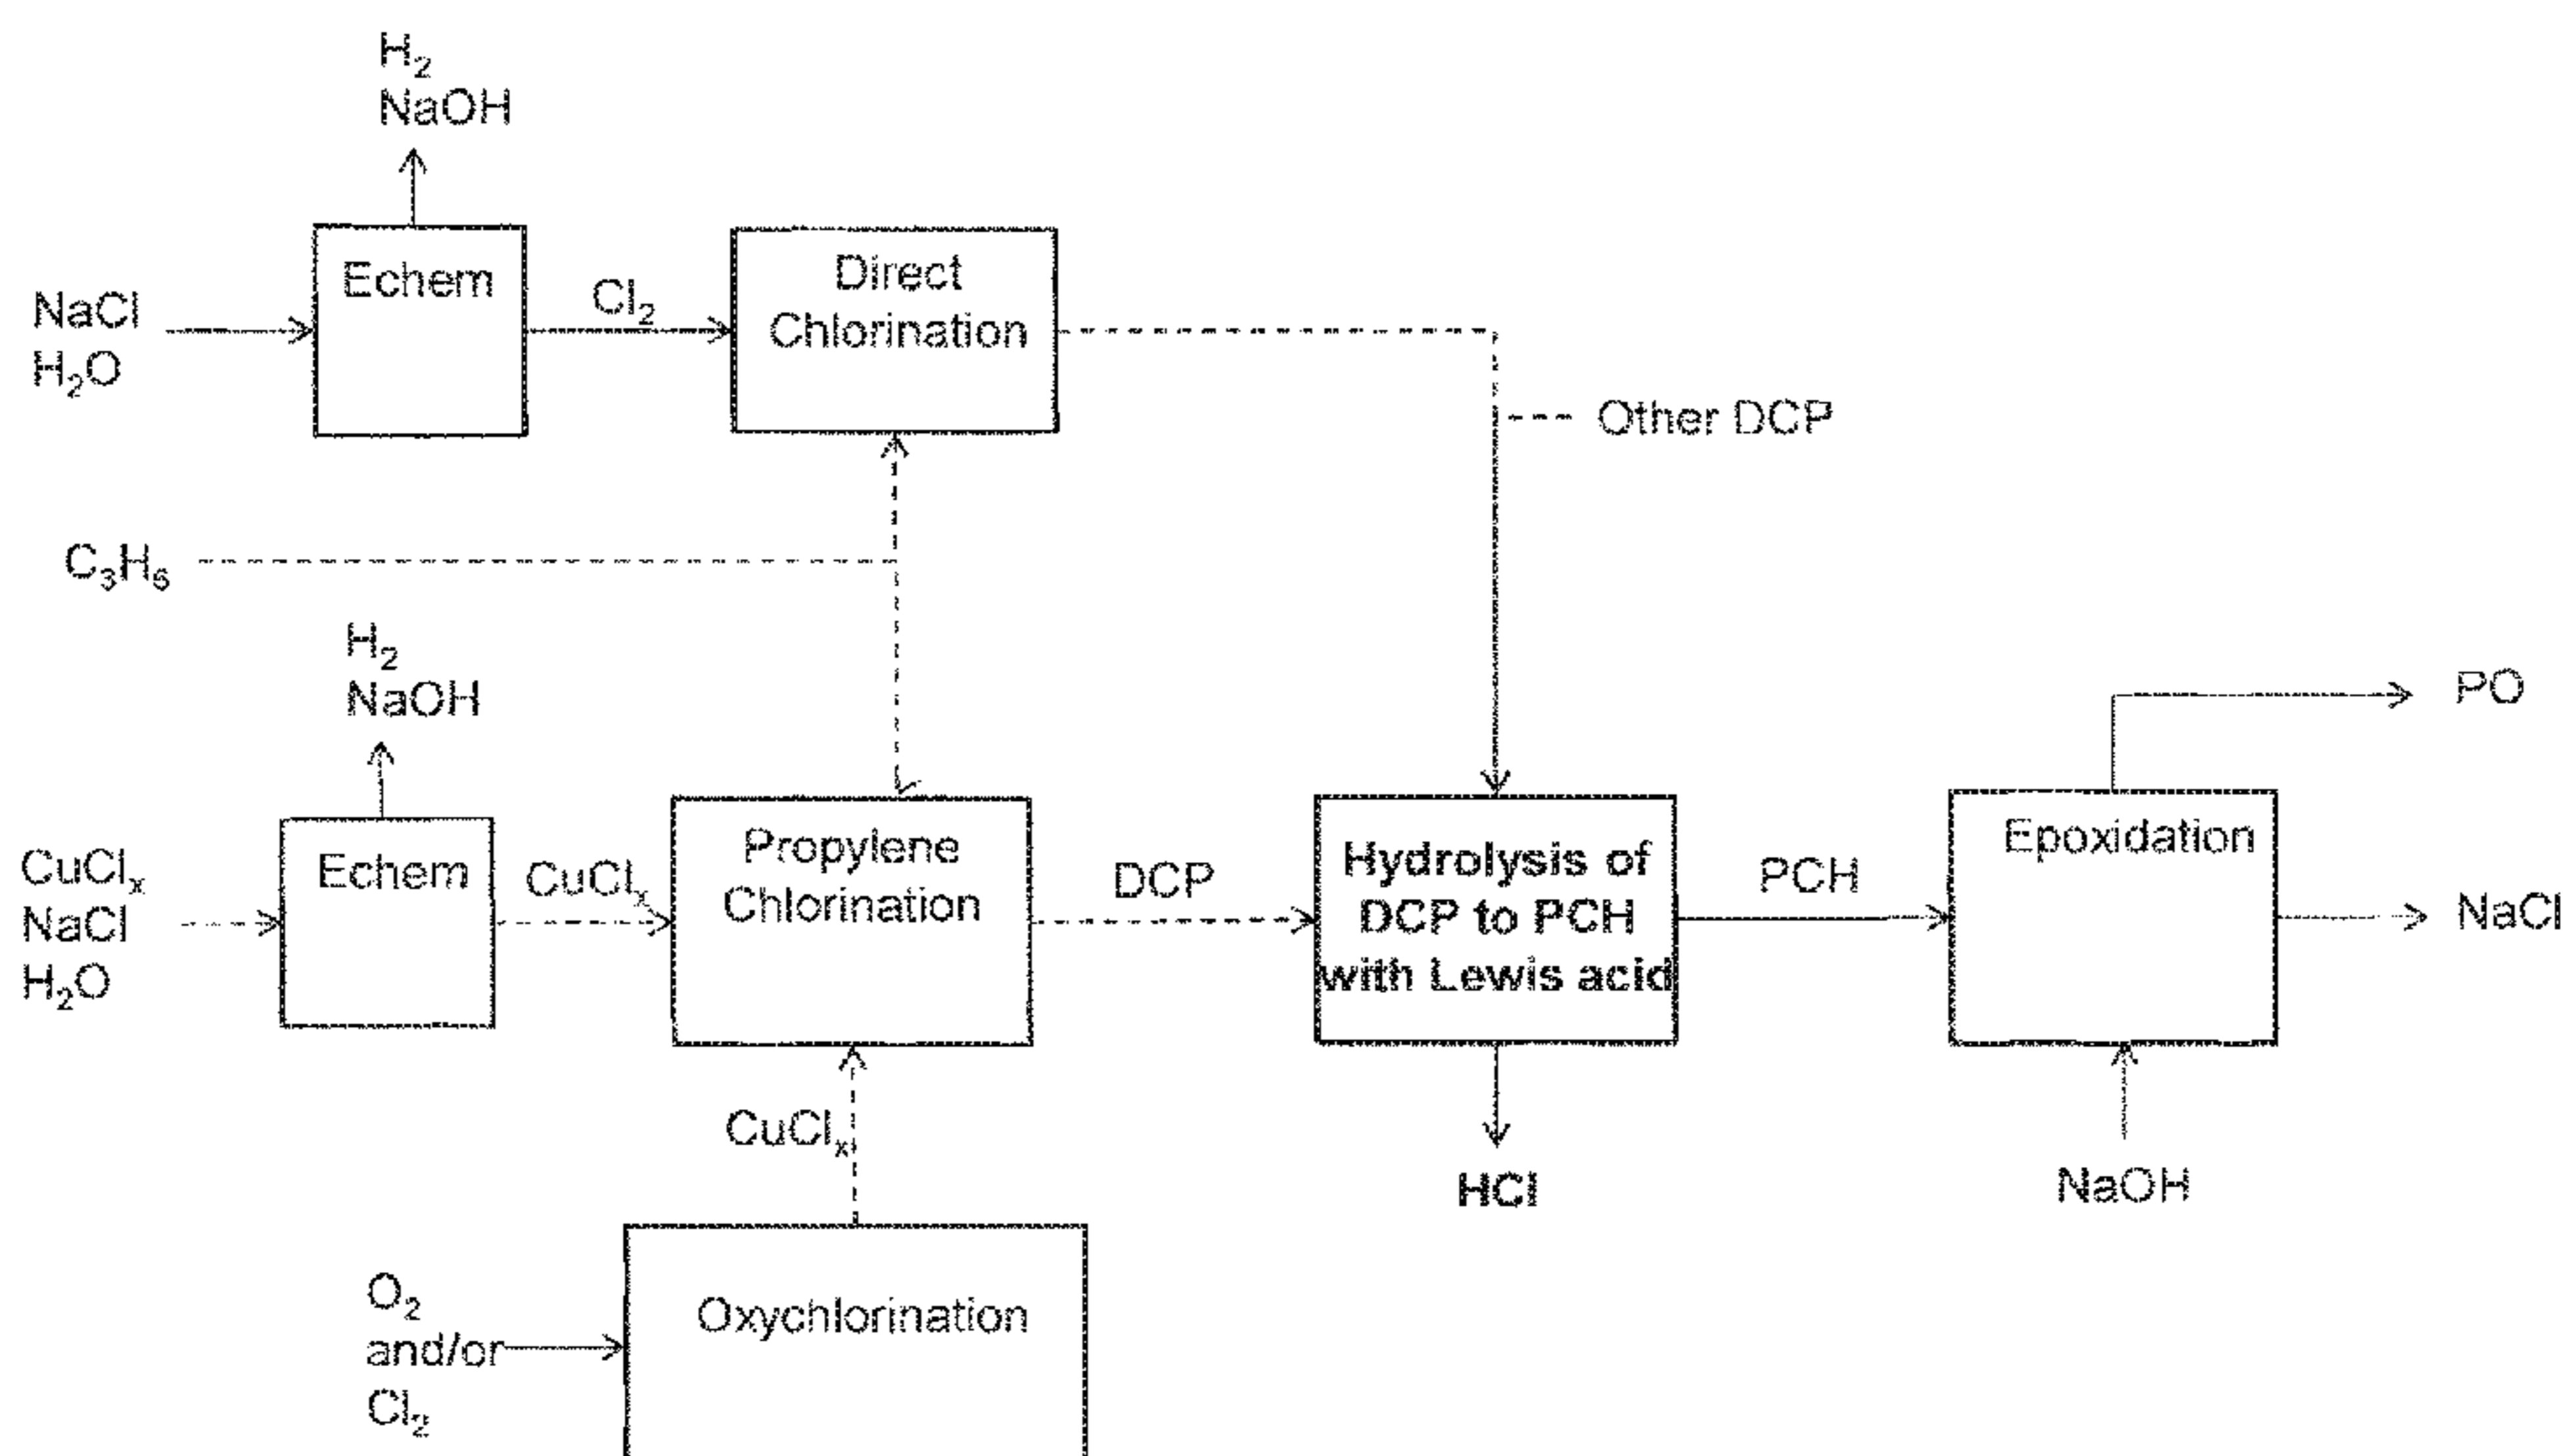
$H_2$
NaOH

NaCl
$H_2O$

Echem

$Cl_2$

Direct Chlorination

Other DCP

$C_3H_6$

$H_2$
NaOH

PO

$CuCl_x$
NaCl
$H_2O$

Echem

$CuCl_x$

Propylene Chlorination

DCP

Hydrolysis of DCP to PCH with Lewis acid

PCH

Epoxidation

NaCl

$CuCl_x$

HCl

NaOH

$O_2$
and/or
$Cl_2$

Oxychlorination